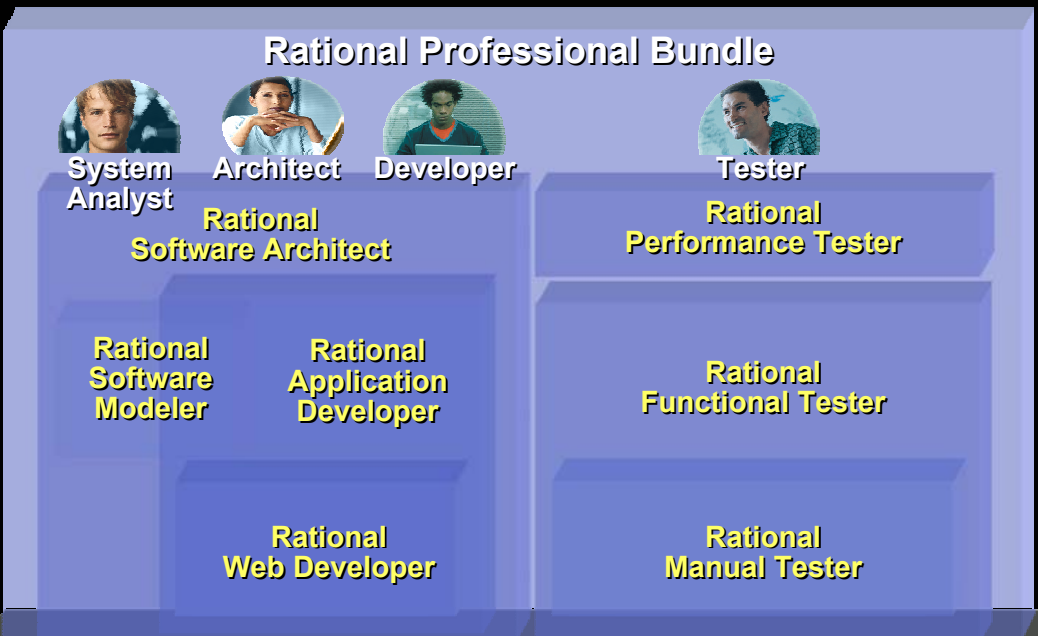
Rational Professional Bundle

System Analyst

Architect

Developer

Tester

Rational Software Architect

Rational Performance Tester

Rational Software Modeler

Rational Application Developer

Rational Functional Tester

Rational Web Developer

Rational Manual Tester